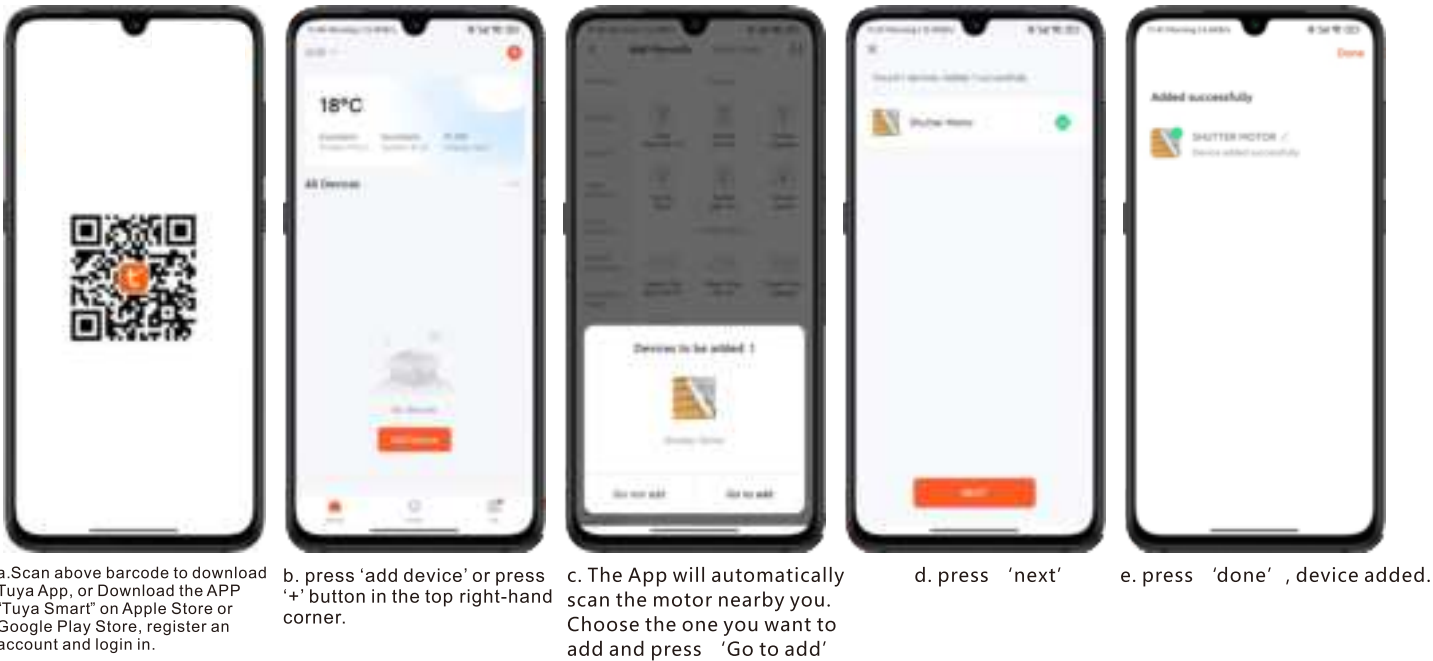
18°C

All Devices

Add Device

Devices to be added: 1

Do not add

Go to add

Shutter Motor

NEXT

Done

Added successfully

SHUTTER MOTOR

Device added successfully

a.Scan above barcode to download Tuya App, or Download the APP "Tuya Smart" on Apple Store or Google Play Store, register an account and login in.

b. press 'add device' or press '+' button in the top right-hand corner.

c. The App will automatically scan the motor nearby you. Choose the one you want to add and press 'Go to add'

d. press 'next'

e. press 'done', device added.